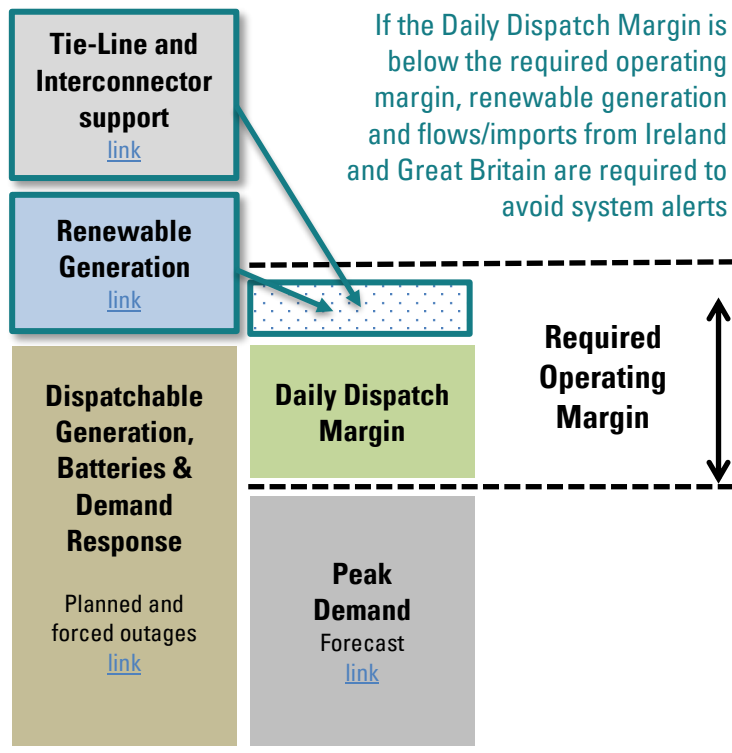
Tie-Line and Interconnector support
link

If the Daily Dispatch Margin is below the required operating margin, renewable generation and flows/imports from Ireland and Great Britain are required to avoid system alerts

Renewable Generation
link

Required Operating Margin

Dispatchable Generation, Batteries & Demand Response

Planned and forced outages
link

Daily Dispatch Margin

Peak Demand
Forecast
link